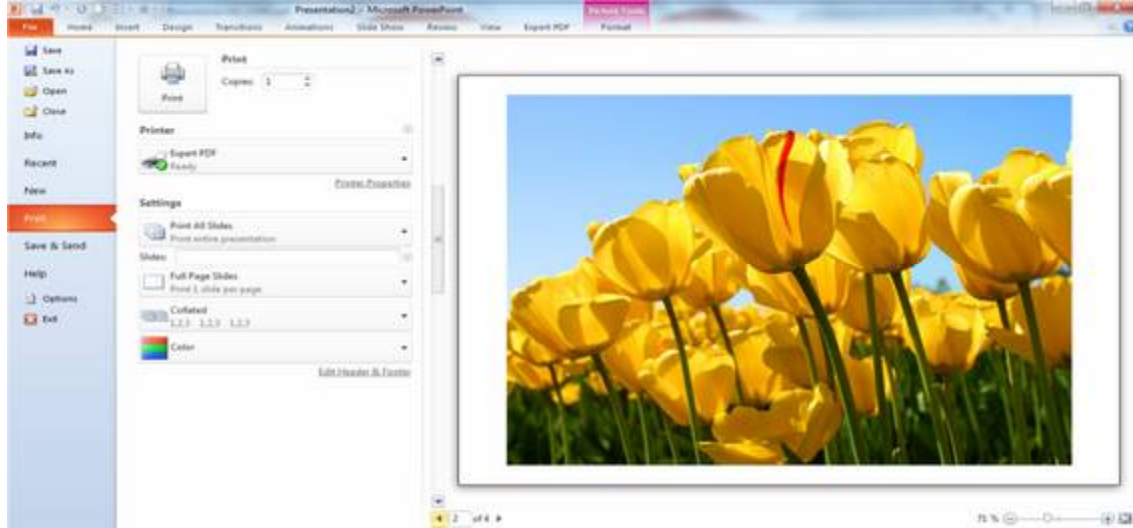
Presentation2 - Microsoft PowerPoint
Picture Tools
File
Home
Insert
Design
Transitions
Animations
Slide Show
Review
View
Expert PDF
Format

Save
Save As
Open
Close
Info
Recent
New
Print
Save & Send
Help
Options
Exit

Print
Copies: 1
Print

Printer
Expert PDF
Ready
Printer Properties

Settings
Print All Slides
Print entire presentation
Slides:
Full Page Slides
Print 1 slide per page
Collated
1,2,3 1,2,3 1,2,3
Color
Edit Header & Footer

2 of 4
71 %